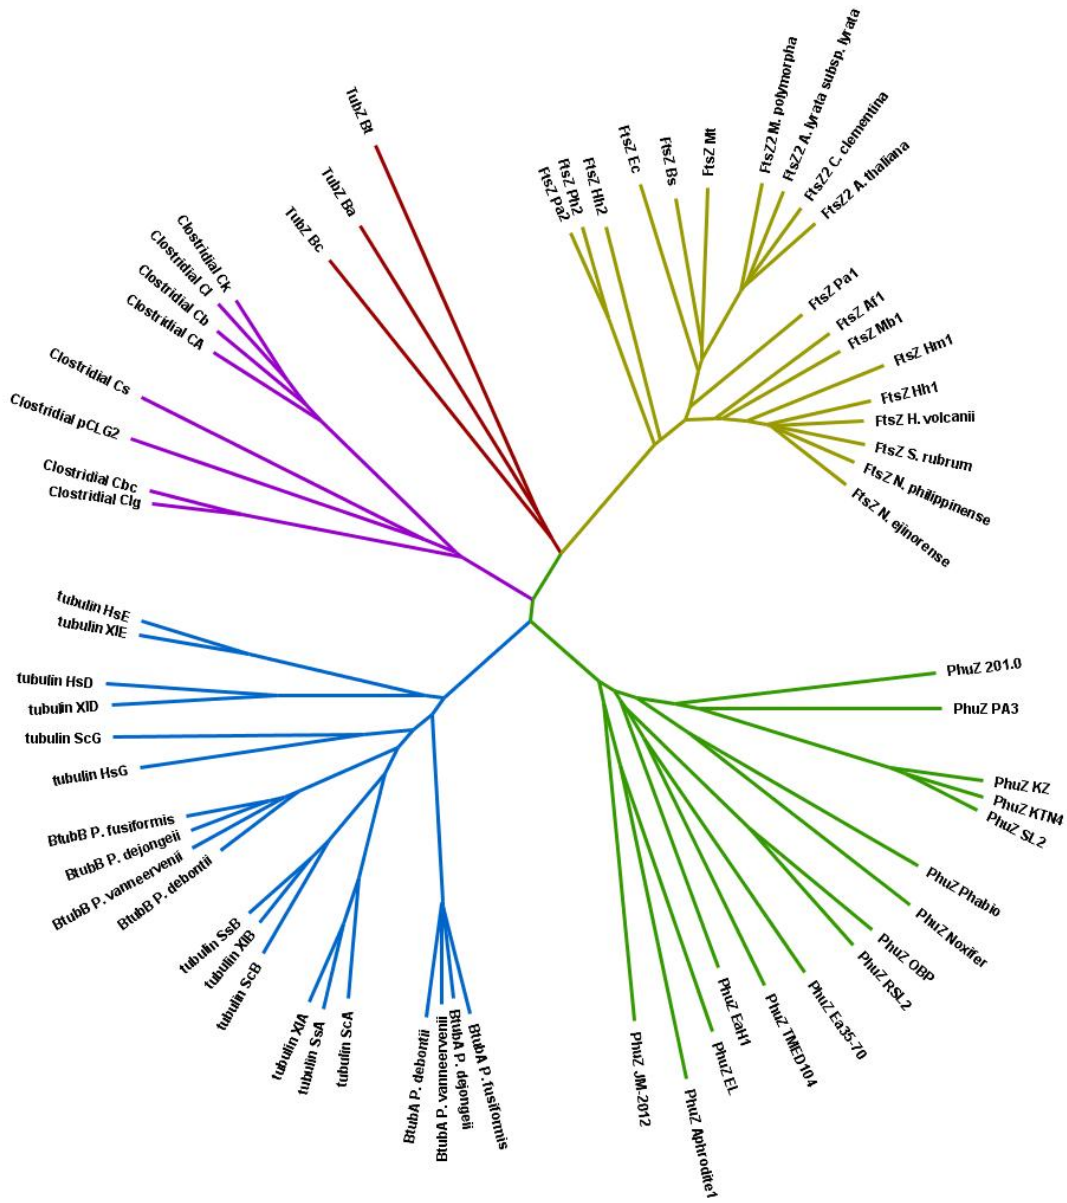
TubZ Bt
TubZ Ba
TubZ Bc
Clostridial Ck
Clostridial Cl
Clostridial Cb
Clostridial CA
Clostridial Cs
Clostridial pCLG2
Clostridial Cbc
Clostridial Clg
FtsZ Pa2
FtsZ Ph2
FtsZ Hh2
FtsZ Ec
FtsZ Bs
FtsZ Mt
FtsZ2 M. polymorpha
FtsZ2 A. lyrata subsp. lyrata
FtsZ2 C. clementina
FtsZ2 A. thaliana
FtsZ Pa1
FtsZ Af1
FtsZ Mb1
FtsZ Hm1
FtsZ Hh1
FtsZ H. volcanii
FtsZ S. rubrum
FtsZ N. philippinense
FtsZ N. ejinorense
tubulin HsE
tubulin XlE
tubulin HsD
tubulin XlD
tubulin ScG
tubulin HsG
BtubB P. fusiformis
BtubB P. dejongeii
BtubB P. vanneervenii
BtubB P. debontii
tubulin SsB
tubulin XlB
tubulin ScB
tubulin XlA
tubulin SsA
tubulin ScA
BtubA P. debontii
BtubA P. vanneervenii
BtubA P. dejongeii
BtubA P. fusiformis
PhuZ 201.0
PhuZ PA3
PhuZ KZ
PhuZ KTN4
PhuZ SL2
PhuZ Phabio
PhuZ Noxifer
PhuZ OBP
PhuZ RSL2
PhuZ Ea35-70
PhuZ TMED104
PhuZ EaH1
PhuZ EL
PhuZ JM-2012
PhuZ Aphrodite1